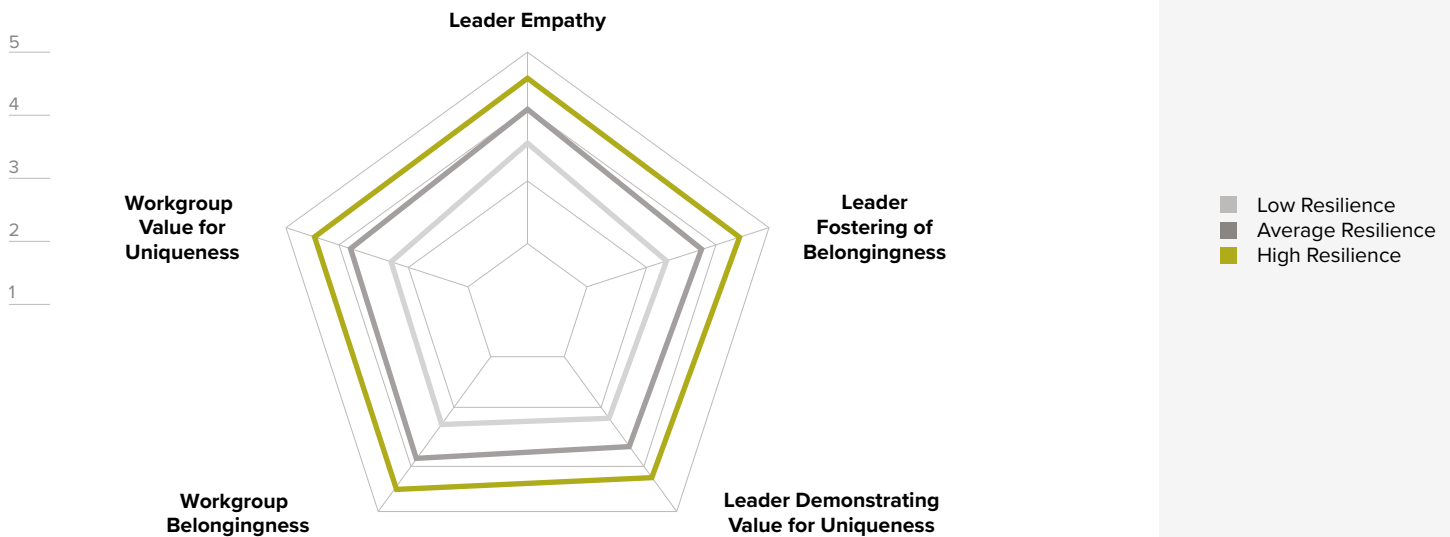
5
4
3
2
1

Leader Empathy

Leader Fostering of Belongingness

Leader Demonstrating Value for Uniqueness

Workgroup Belongingness

Workgroup Value for Uniqueness

Low Resilience
Average Resilience
High Resilience